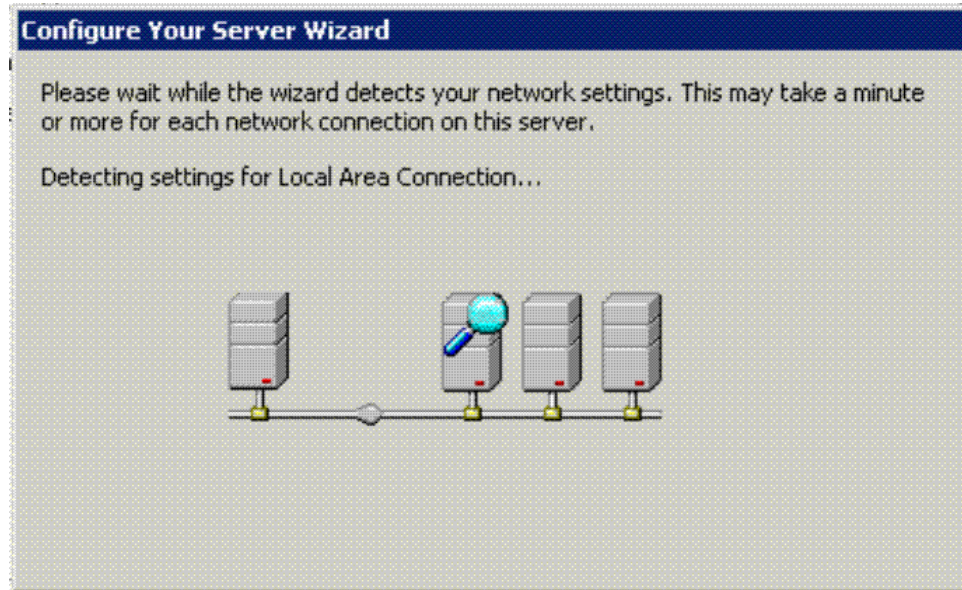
Configure Your Server Wizard

Please wait while the wizard detects your network settings. This may take a minute or more for each network connection on this server.

Detecting settings for Local Area Connection...